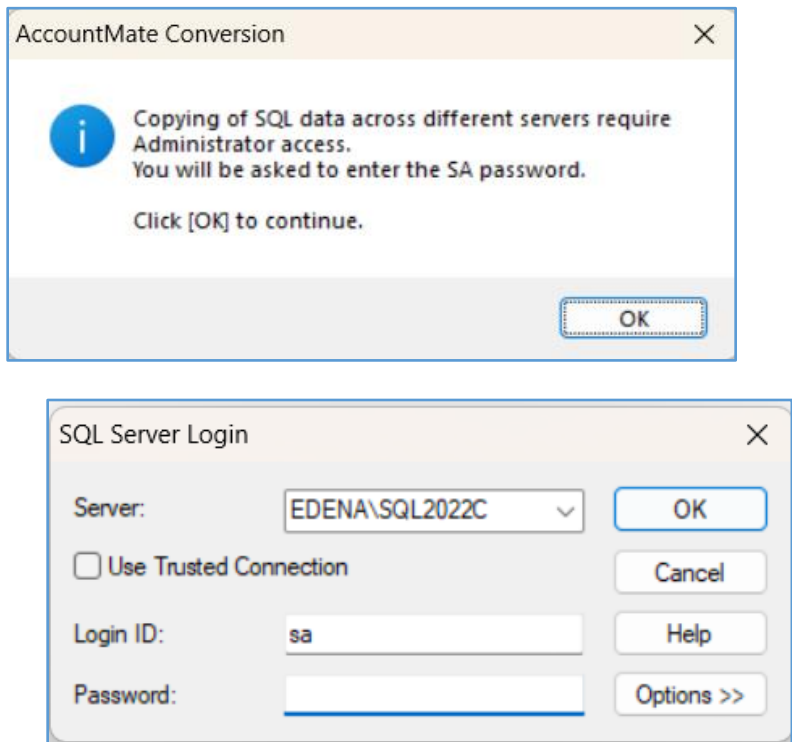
AccountMate Conversion

Copying of SQL data across different servers require Administrator access.
You will be asked to enter the SA password.

Click [OK] to continue.

OK

SQL Server Login

Server: EDENA\SQL2022C

OK

Use Trusted Connection

Cancel

Login ID: sa

Help

Password:

Options >>